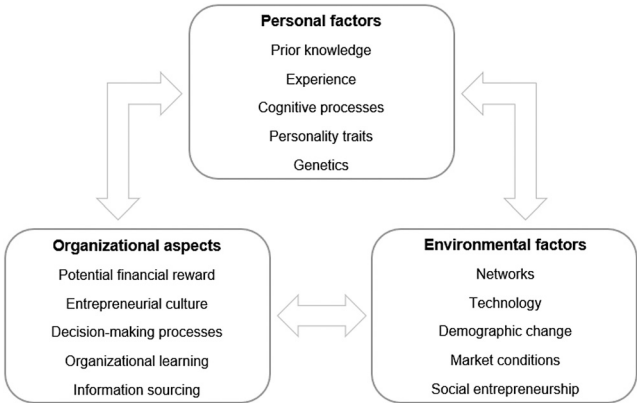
Personal factors
Prior knowledge
Experience
Cognitive processes
Personality traits
Genetics

Organizational aspects
Potential financial reward
Entrepreneurial culture
Decision-making processes
Organizational learning
Information sourcing

Environmental factors
Networks
Technology
Demographic change
Market conditions
Social entrepreneurship